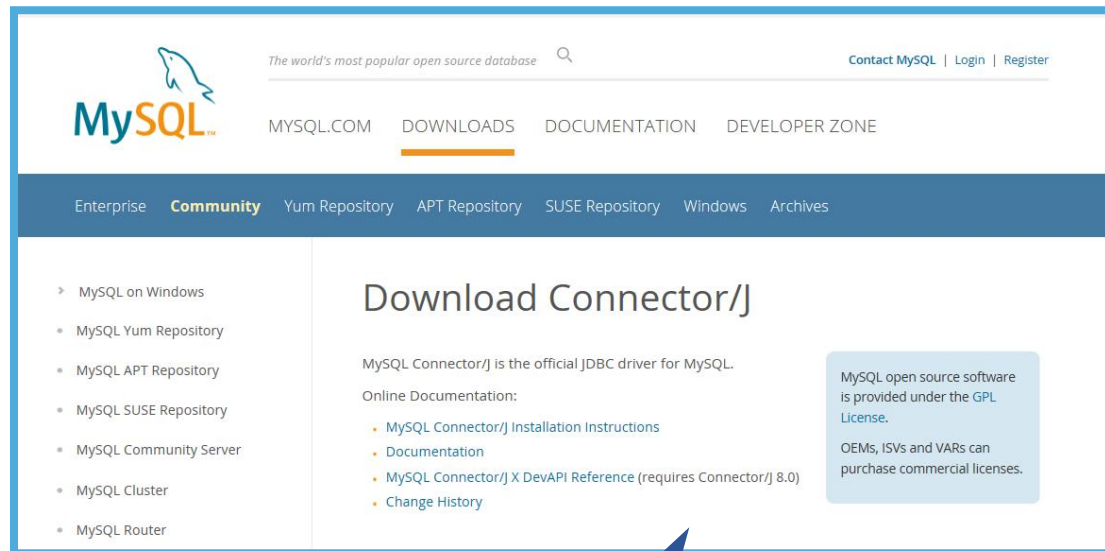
MySQL

The world's most popular open source database

Contact MySQL | Login | Register

MYSQL.COM DOWNLOADS DOCUMENTATION DEVELOPER ZONE

Enterprise Community Yum Repository APT Repository SUSE Repository Windows Archives

- MySQL on Windows
- MySQL Yum Repository
- MySQL APT Repository
- MySQL SUSE Repository
- MySQL Community Server
- MySQL Cluster
- MySQL Router

Download Connector/J

MySQL Connector/J is the official JDBC driver for MySQL.

Online Documentation:

- MySQL Connector/J Installation Instructions
- Documentation
- MySQL Connector/J X DevAPI Reference (requires Connector/J 8.0)
- Change History

MySQL open source software is provided under the GPL License.

OEMs, ISVs and VARs can purchase commercial licenses.